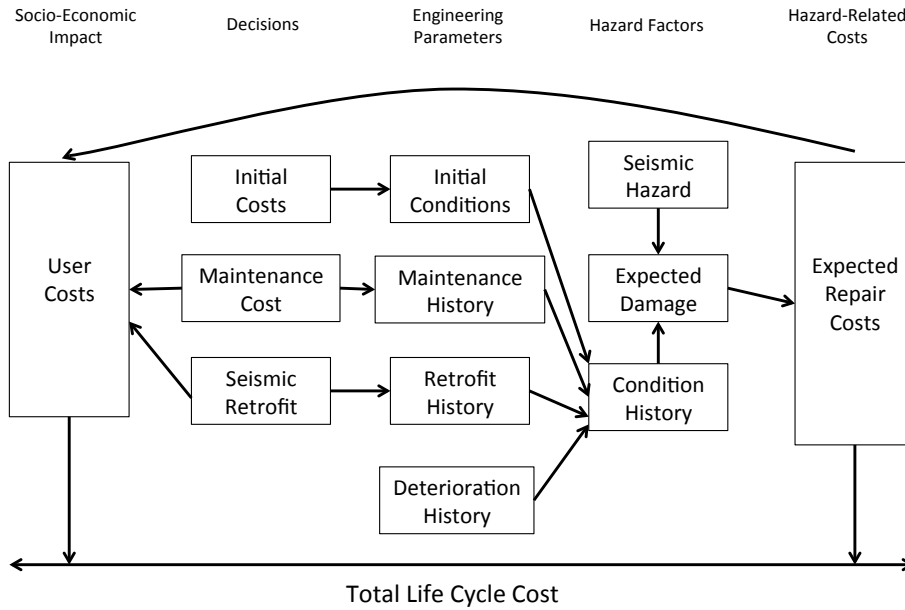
Socio-Economic Impact

Decisions

Engineering Parameters

Hazard Factors

Hazard-Related Costs

User Costs

Initial Costs

Initial Conditions

Seismic Hazard

Maintenance Cost

Maintenance History

Expected Damage

Expected Repair Costs

Seismic Retrofit

Retrofit History

Condition History

Deterioration History

Total Life Cycle Cost